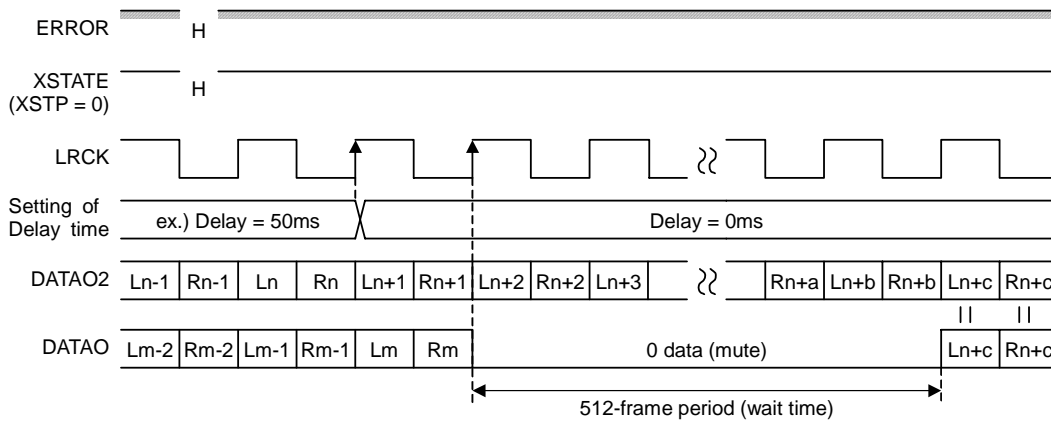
ERROR
H

XSTATE (XSTP = 0)
H

LRCK

Setting of Delay time
ex.) Delay = 50ms
Delay = 0ms

DATAO2
Ln-1 Rn-1 Ln Rn Ln+1 Rn+1 Ln+2 Rn+2 Ln+3 Rn+a Ln+b Rn+b Ln+c Rn+c

DATAO
Lm-2 Rm-2 Lm-1 Rm-1 Lm Rm 0 data (mute) Ln+c Rn+c

512-frame period (wait time)